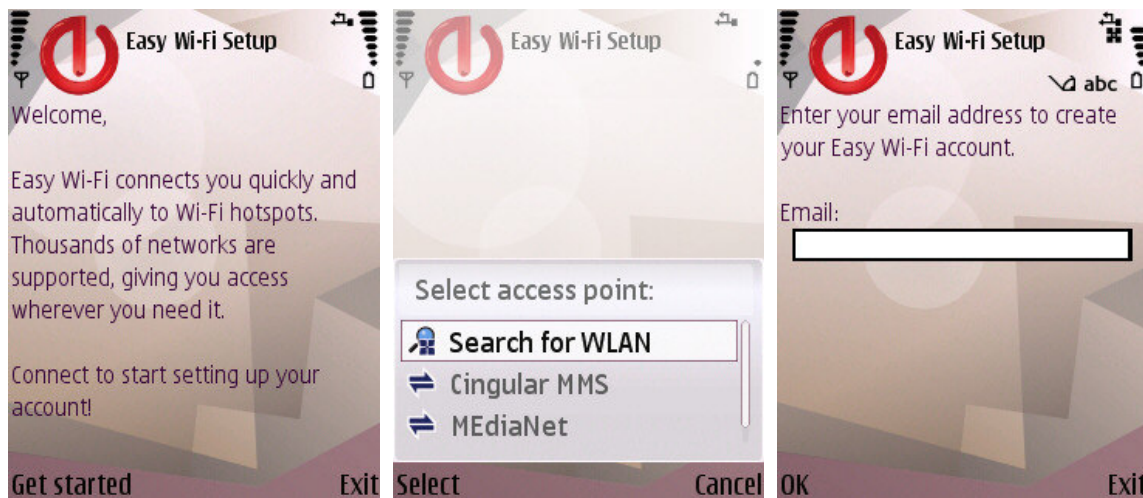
Easy Wi-Fi Setup

Welcome,

Easy Wi-Fi connects you quickly and automatically to Wi-Fi hotspots. Thousands of networks are supported, giving you access wherever you need it.

Connect to start setting up your account!

Get started Exit

Easy Wi-Fi Setup

Select access point:

Search for WLAN

Cingular MMS

MEdiaNet

Select Cancel

Easy Wi-Fi Setup

abc

Enter your email address to create your Easy Wi-Fi account.

Email:

OK Exit